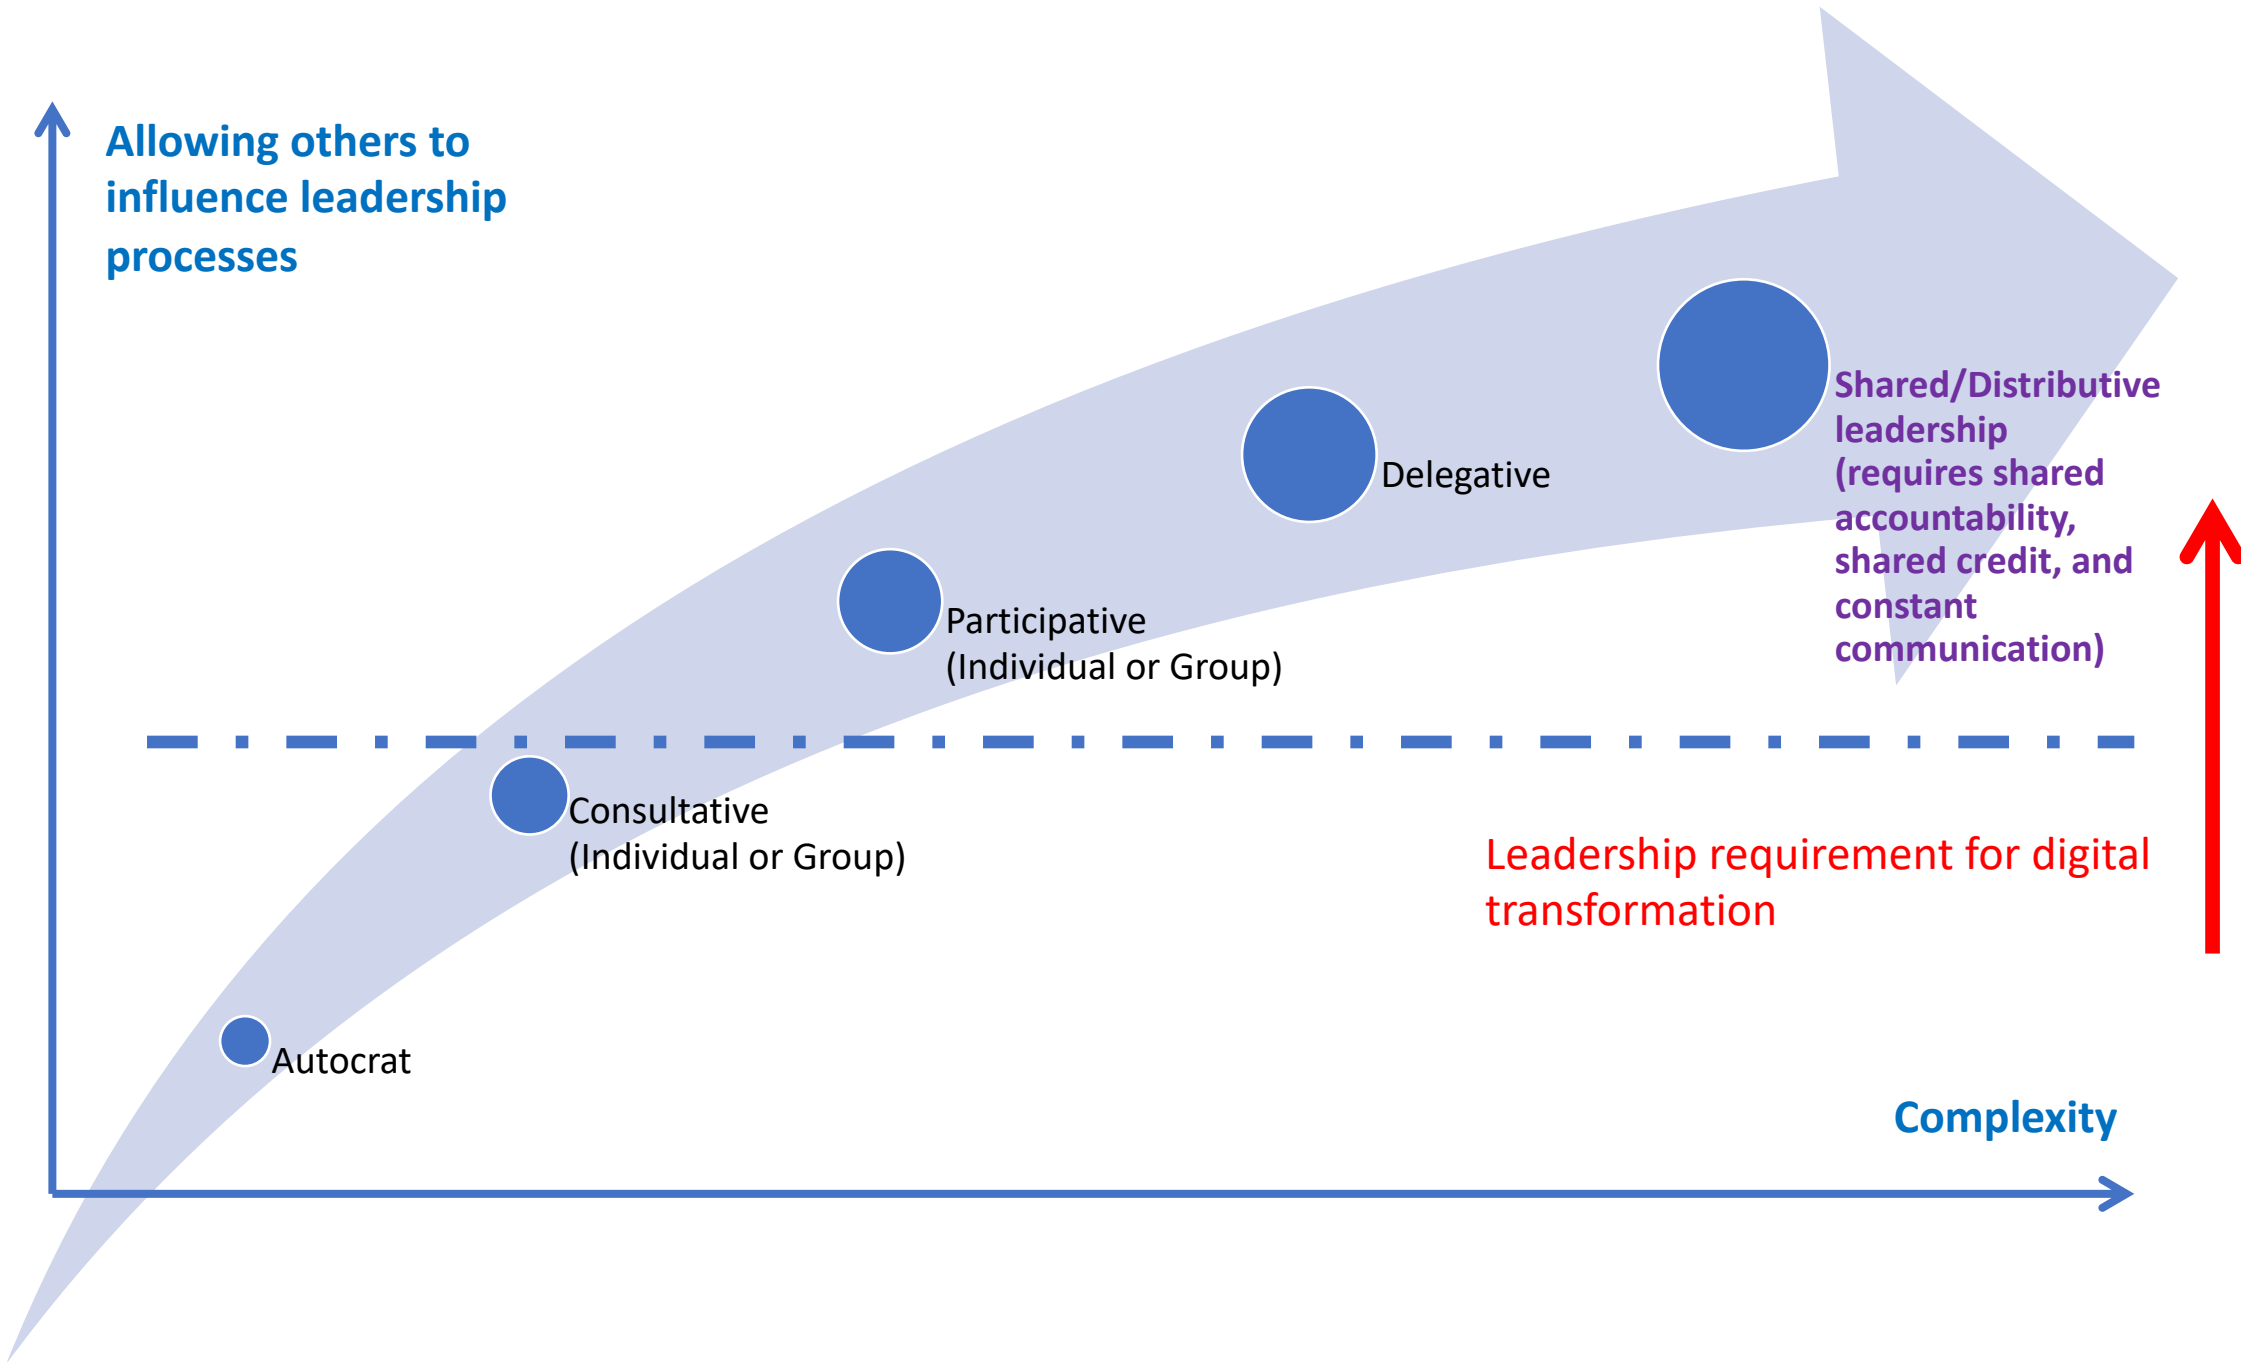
Allowing others to influence leadership processes

Shared/Distributive leadership (requires shared accountability, shared credit, and constant communication)

Delegative

Participative
(Individual or Group)

Consultative
(Individual or Group)

Leadership requirement for digital transformation

Autocrat

Complexity